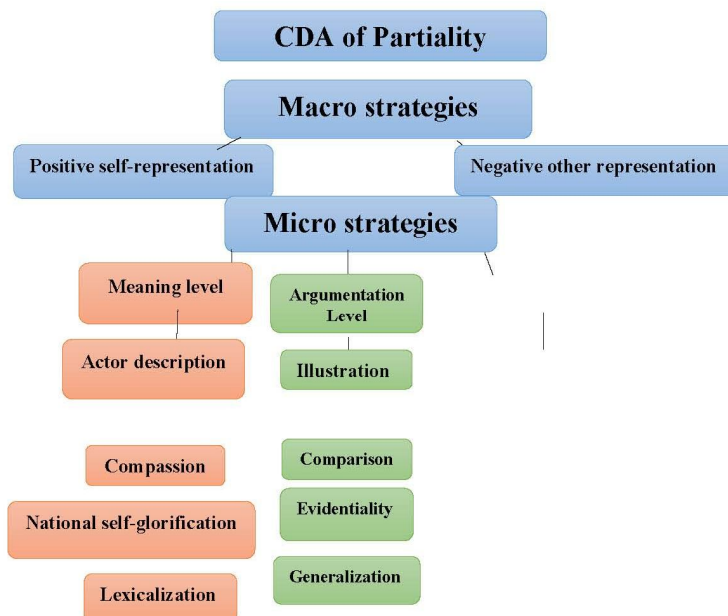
CDA of Partiality

Macro strategies

Positive self-representation

Negative other representation

Micro strategies

Meaning level

Argumentation Level

Actor description

Illustration

Compassion

Comparison

National self-glorification

Evidentiality

Lexicalization

Generalization